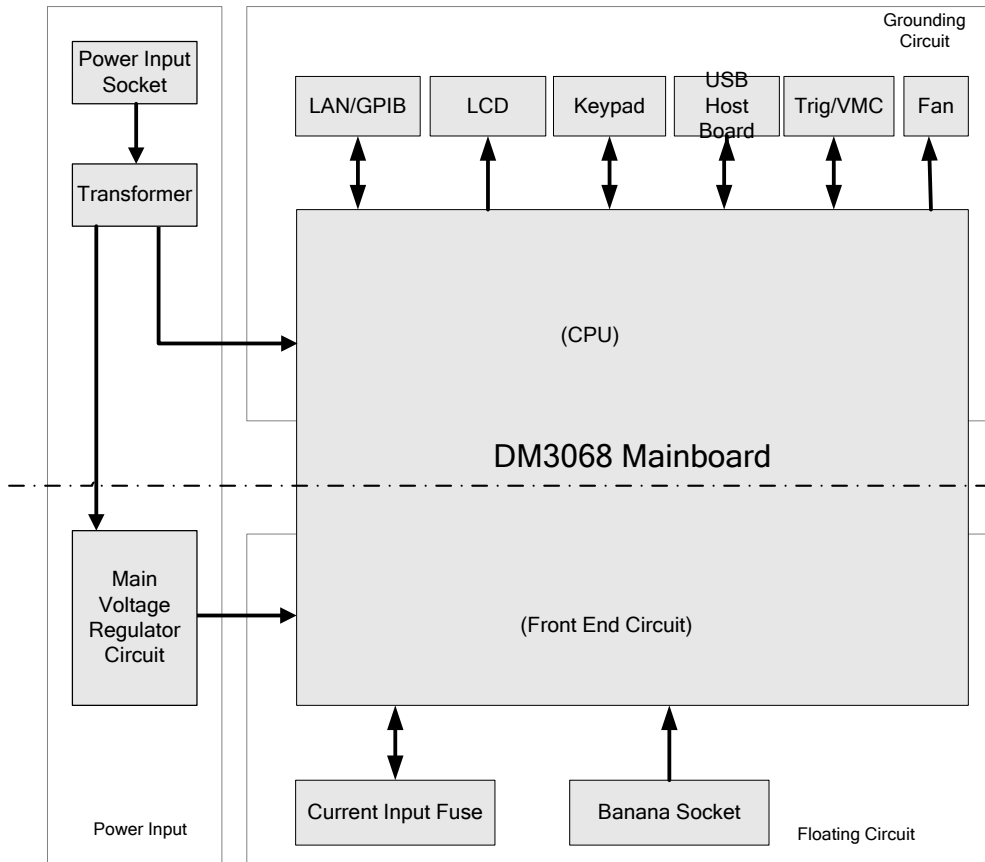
Grounding Circuit

Power Input Socket

Transformer

LAN/GPIB

LCD

Keypad

USB Host Board

Trig/VMC

Fan

(CPU)

DM3068 Mainboard

Main Voltage Regulator Circuit

(Front End Circuit)

Current Input Fuse

Banana Socket

Power Input

Floating Circuit